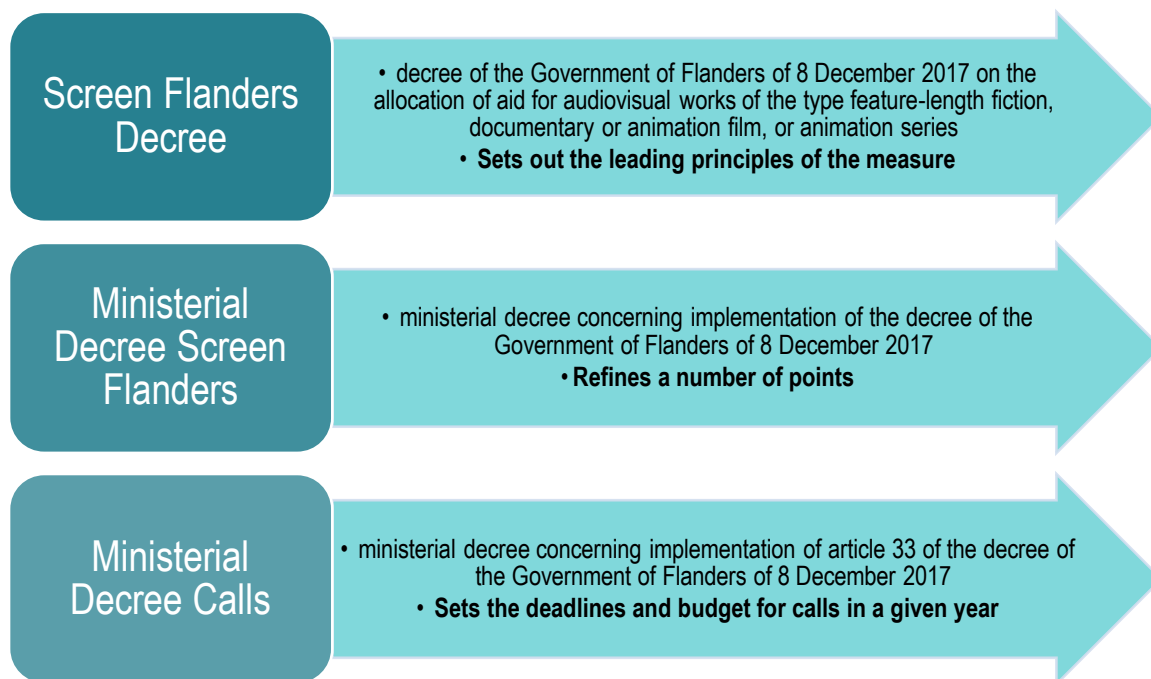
Screen Flanders Decree

• decree of the Government of Flanders of 8 December 2017 on the allocation of aid for audiovisual works of the type feature-length fiction, documentary or animation film, or animation series

• **Sets out the leading principles of the measure**

Ministerial Decree Screen Flanders

• ministerial decree concerning implementation of the decree of the Government of Flanders of 8 December 2017

• **Refines a number of points**

Ministerial Decree Calls

• ministerial decree concerning implementation of article 33 of the decree of the Government of Flanders of 8 December 2017

• **Sets the deadlines and budget for calls in a given year**